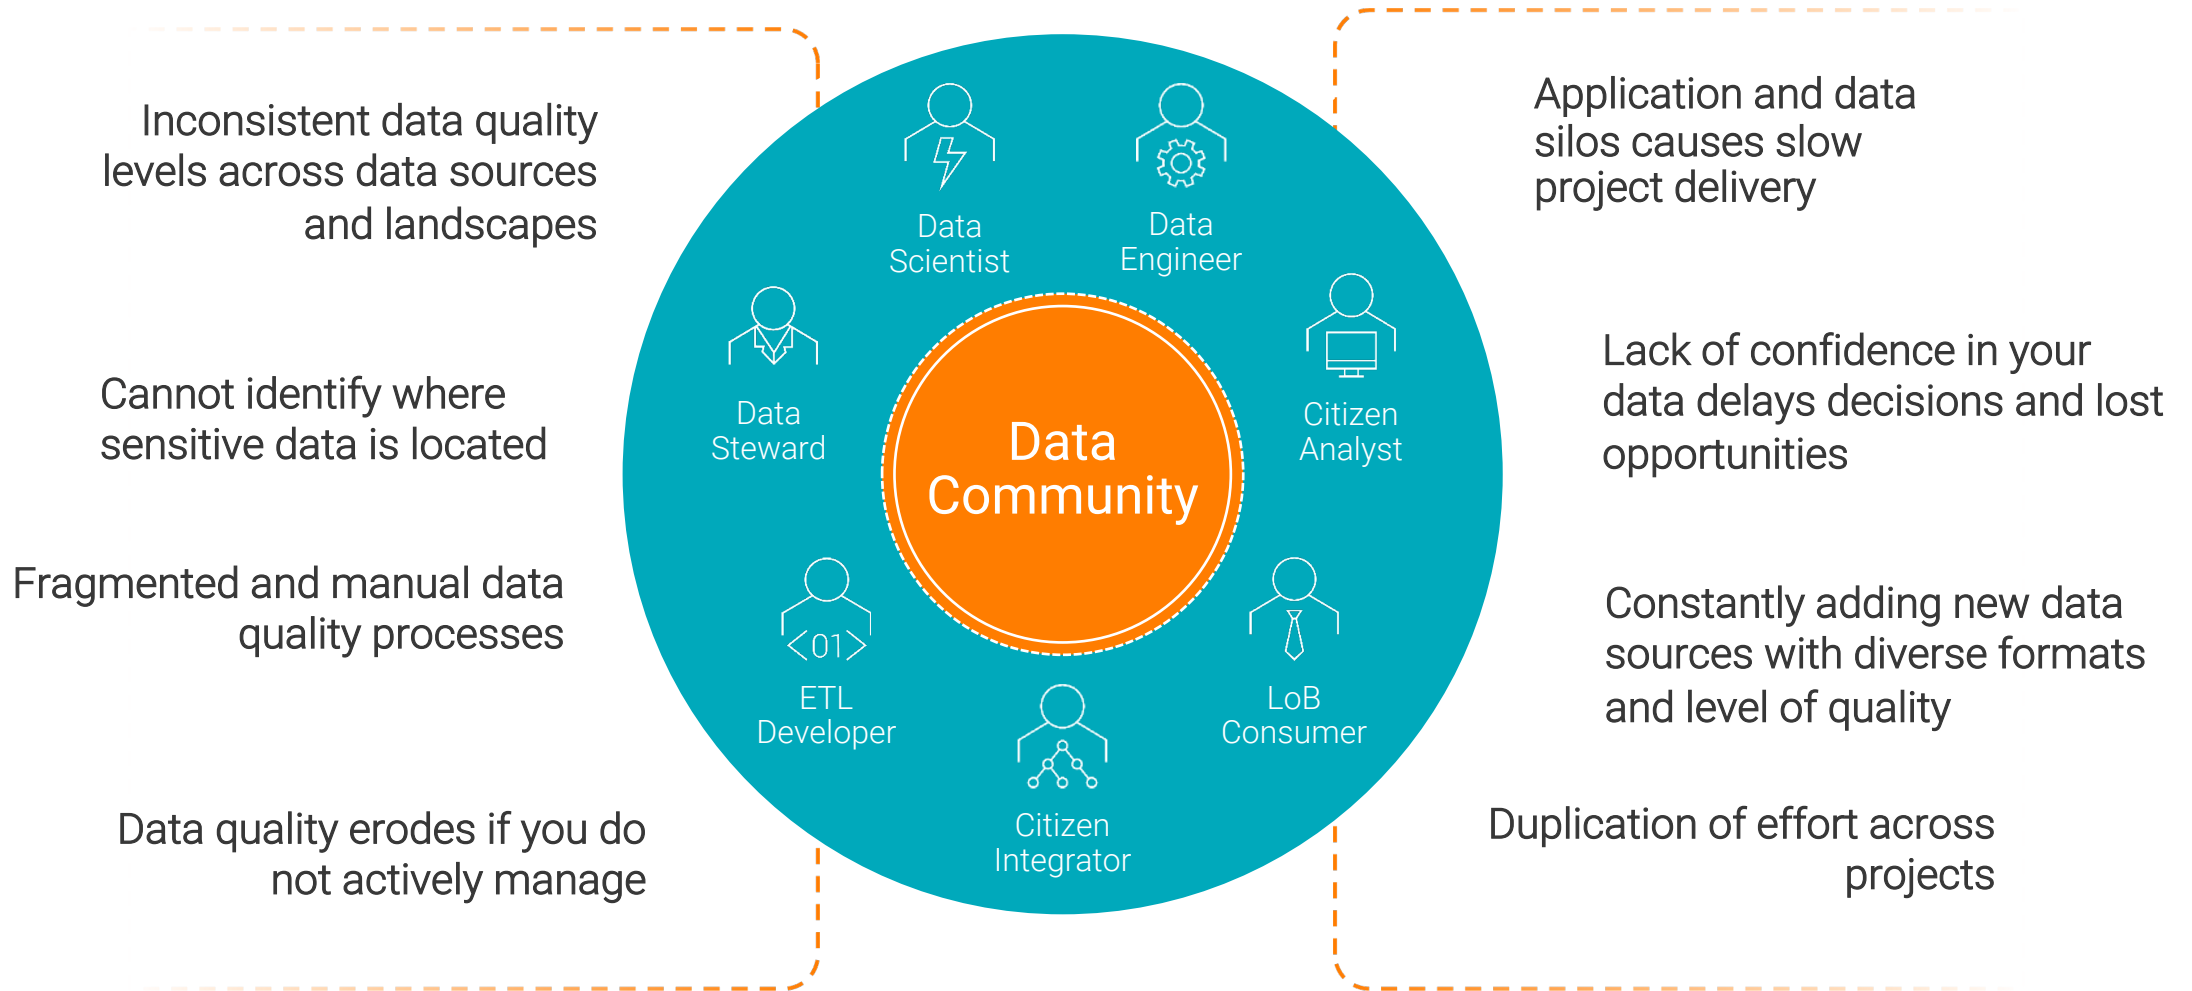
Inconsistent data quality levels across data sources and landscapes

Cannot identify where sensitive data is located

Fragmented and manual data quality processes

Data quality erodes if you do not actively manage

Data Scientist

Data Engineer

Data Steward

Data Community

Citizen Analyst

<01>

ETL Developer

LoB Consumer

Citizen Integrator

Application and data silos causes slow project delivery

Lack of confidence in your data delays decisions and lost opportunities

Constantly adding new data sources with diverse formats and level of quality

Duplication of effort across projects